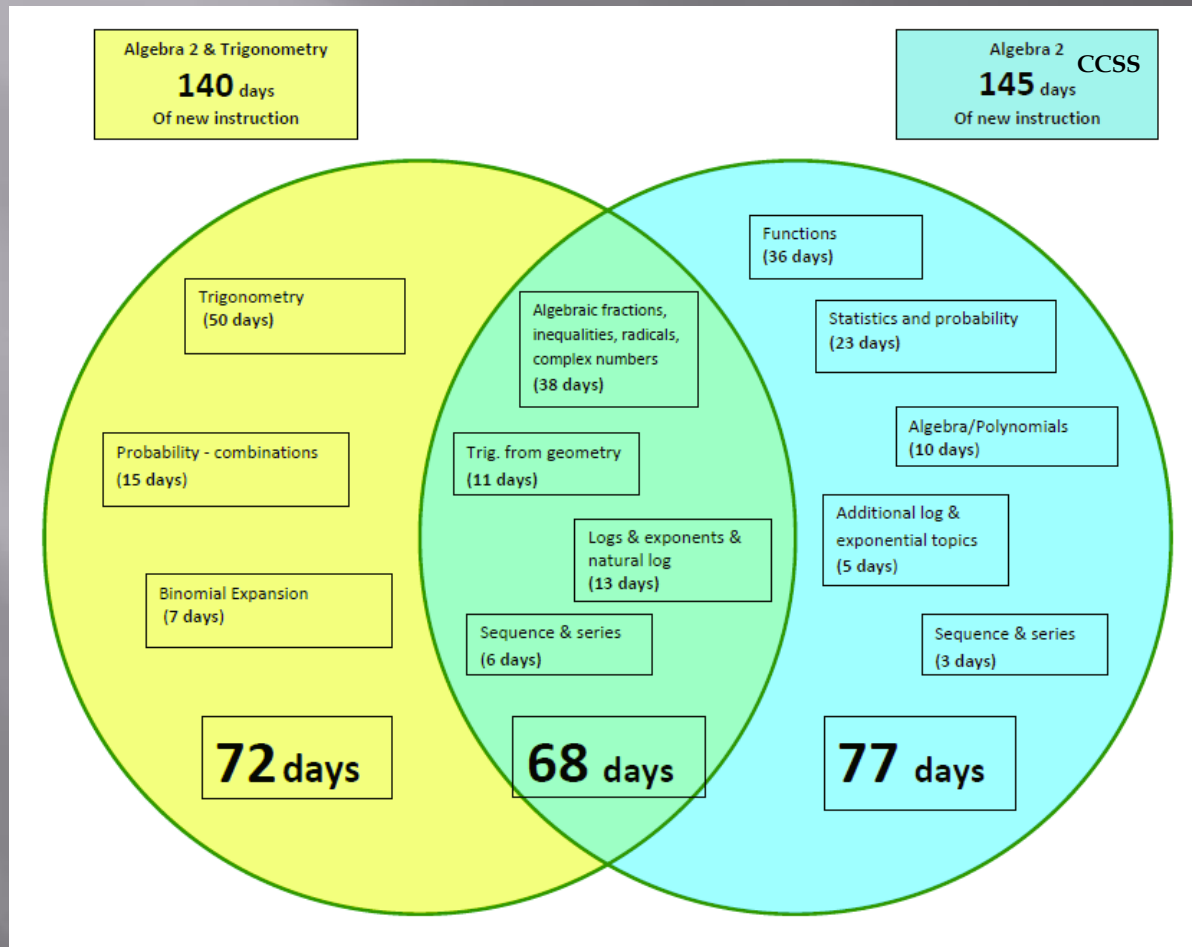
Algebra 2 & Trigonometry
140 days
Of new instruction

Algebra 2 CCSS
145 days
Of new instruction

Trigonometry
(50 days)

Probability - combinations
(15 days)

Binomial Expansion
(7 days)

72 days

Algebraic fractions, inequalities, radicals, complex numbers
(38 days)

Trig. from geometry
(11 days)

Logs & exponents & natural log
(13 days)

Sequence & series
(6 days)

68 days

Functions
(36 days)

Statistics and probability
(23 days)

Algebra/Polynomials
(10 days)

Additional log & exponential topics
(5 days)

Sequence & series
(3 days)

77 days